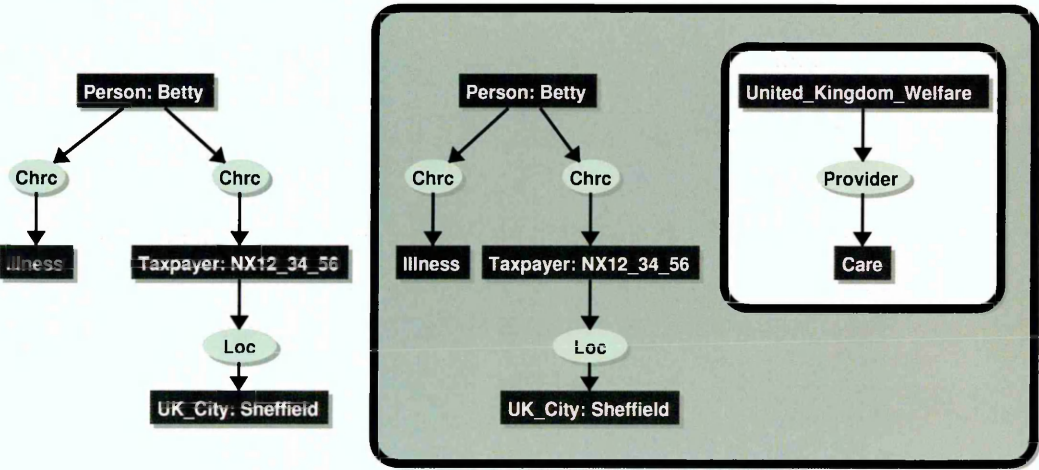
Person: Betty

Chrc

Chrc

Illness

Taxpayer: NX12_34_56

Loc

UK_City: Sheffield

Person: Betty

Chrc

Chrc

Illness

Taxpayer: NX12_34_56

Loc

UK_City: Sheffield

United_Kingdom_Welfare

Provider

Care